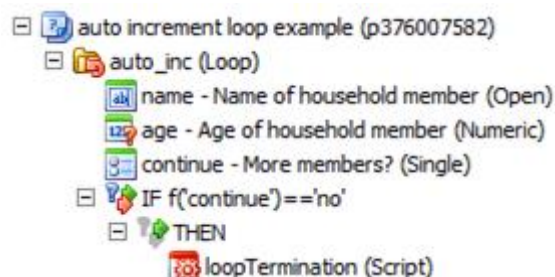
auto increment loop example (p376007582)
auto_inc (Loop)
name - Name of household member (Open)
age - Age of household member (Numeric)
continue - More members? (Single)
IF f('continue')=='no'
THEN
loopTermination (Script)